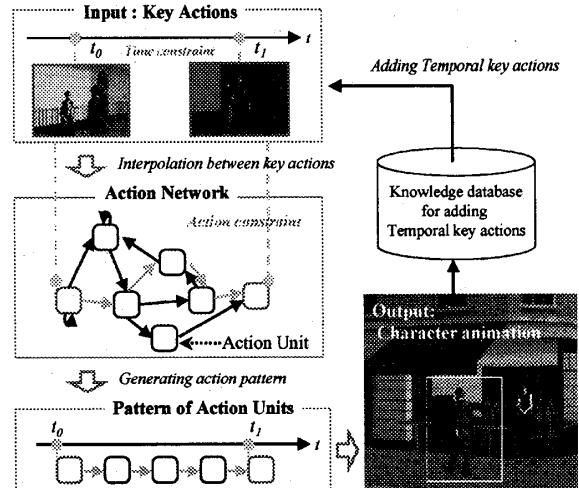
Input : Key Actions

$t_0$ Time constraint $t_1$ $t$

Adding Temporal key actions

Interpolation between key actions

Action Network

Action constraint

Knowledge database for adding Temporal key actions

Action Unit

Output: Character animation

Generating action pattern

Pattern of Action Units

$t_0$ $t_1$ $t$